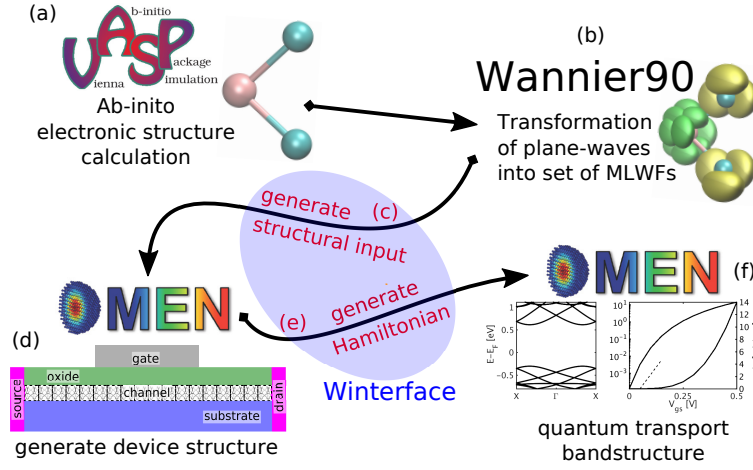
(a)

VASP
b-initio
ackage
imulation
ienna

Ab-inito electronic structure calculation

(b)

Wannier90

Transformation of plane-waves into set of MLWFs

generate (c) structural input

OMEN

(d)

gate
oxide
channel
substrate
source
drain

generate device structure

(e) generate Hamiltonian

Winterface

OMEN

(f)

$E-E_F$ [eV]
1
0.5
0
-0.5
X
Γ
X

$10^1$
$10^0$
$10^{-1}$
$10^{-2}$
$10^{-3}$
0
0.25
0.5
$V_{gs}$ [V]
14
12
10
8
6
4
2
0

quantum transport bandstructure